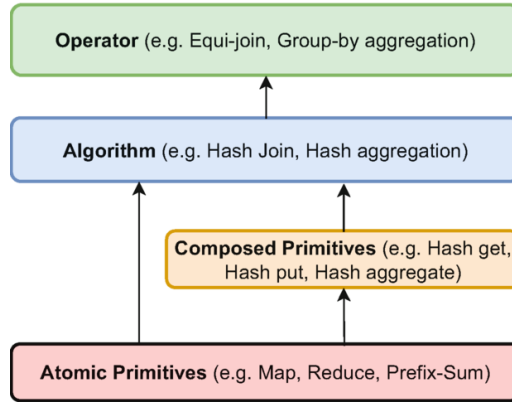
**Operator** (e.g. Equi-join, Group-by aggregation)

**Algorithm** (e.g. Hash Join, Hash aggregation)

**Composed Primitives** (e.g. Hash get, Hash put, Hash aggregate)

**Atomic Primitives** (e.g. Map, Reduce, Prefix-Sum)